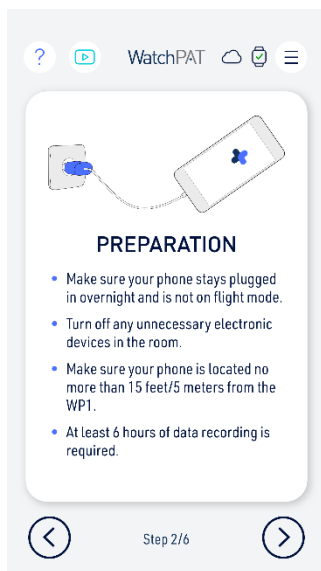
?

WatchPAT

PREPARATION

- Make sure your phone stays plugged in overnight and is not on flight mode.
- Turn off any unnecessary electronic devices in the room.
- Make sure your phone is located no more than 15 feet/5 meters from the WP1.
- At least 6 hours of data recording is required.

Step 2/6